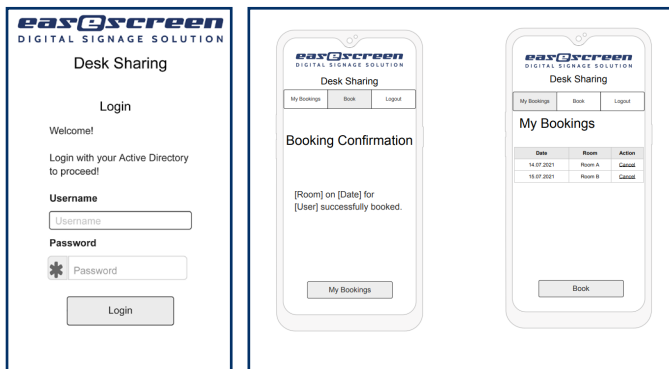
easescreen
DIGITAL SIGNAGE SOLUTION
Desk Sharing

Login

Welcome!

Login with your Active Directory to proceed!

Username

Username

Password

Password

Login

easescreen
DIGITAL SIGNAGE SOLUTION
Desk Sharing

My Bookings | Book | Logout

Booking Confirmation

[Room] on [Date] for [User] successfully booked.

My Bookings

easescreen
DIGITAL SIGNAGE SOLUTION
Desk Sharing

My Bookings | Book | Logout

My Bookings

| Date | Room | Action |
|---|---|---|
| 14.07.2021 | Room A | Cancel |
| 15.07.2021 | Room B | Cancel |

Book